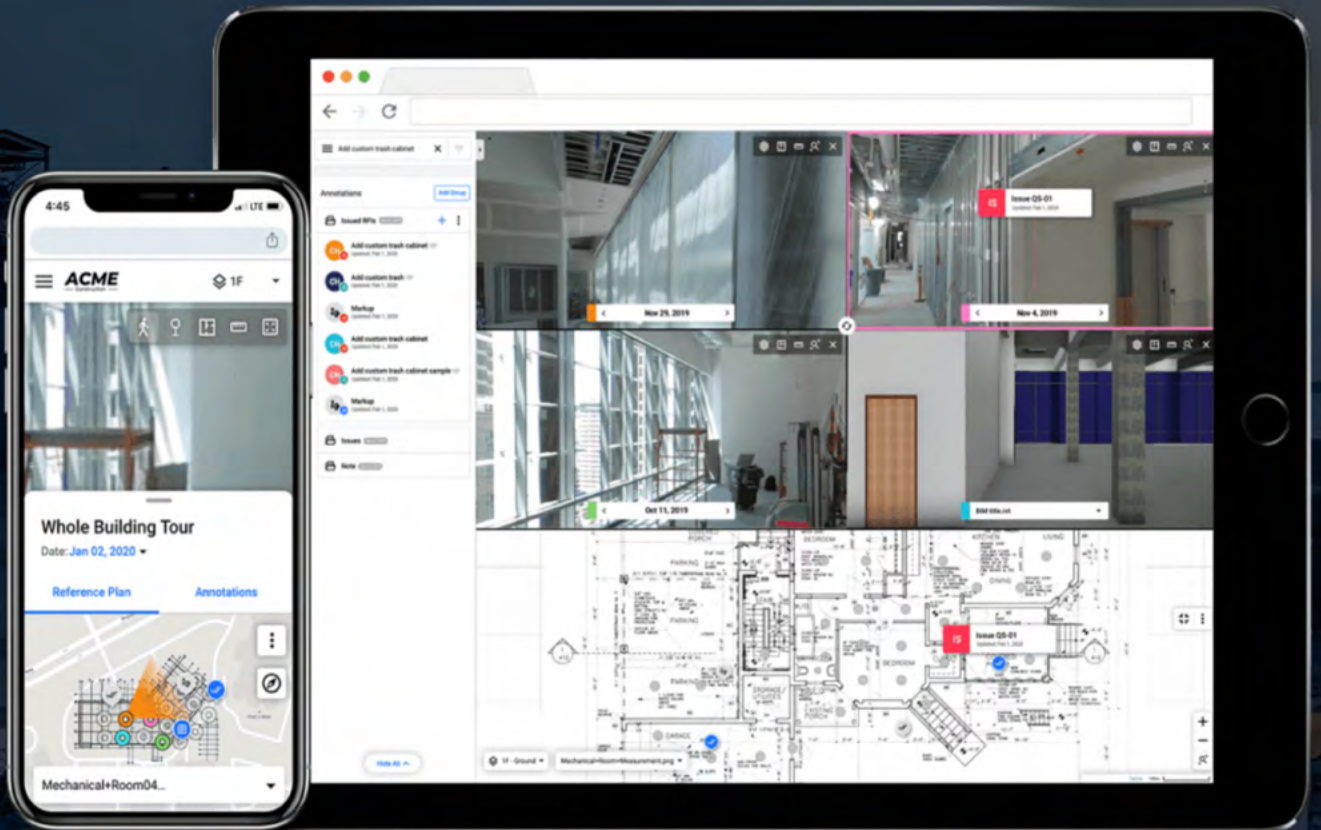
Add custom trash cabinet

Annotations

Add Group

Issued RFIs

Add custom trash cabinet
Updated Feb 1, 2020

Add custom trash
Updated Feb 1, 2020

Markup
Updated Feb 1, 2020

Add custom trash cabinet
Updated Feb 1, 2020

Add custom trash cabinet sample
Updated Feb 1, 2020

Markup
Updated Feb 1, 2020

Issues

Note

Hide All

Nov 29, 2019

Issue QS-01
Updated Feb 1, 2020

Nov 4, 2019

Oct 11, 2019

BIM title.rvt

PARKING

BEDROOM

KITCHEN

LIVING

DINING

STORAGE

Issue QS-01
Updated Feb 1, 2020

1F - Ground

Mechanical+Room+Measurement.png

4:45

LTE

ACME

1F

Whole Building Tour

Date: Jan 02, 2020

Reference Plan

Annotations

Mechanical+Room04...